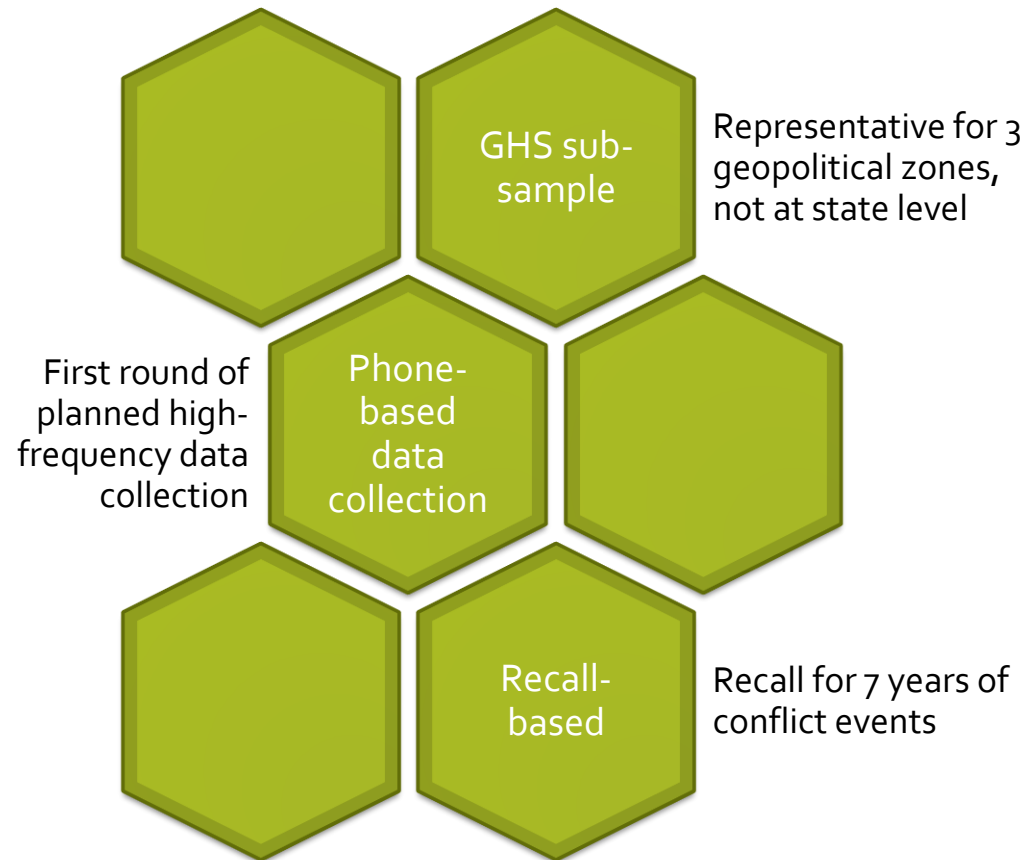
GHS sub-sample

Representative for 3 geopolitical zones, not at state level

First round of planned high-frequency data collection

Phone-based data collection

Recall-based

Recall for 7 years of conflict events